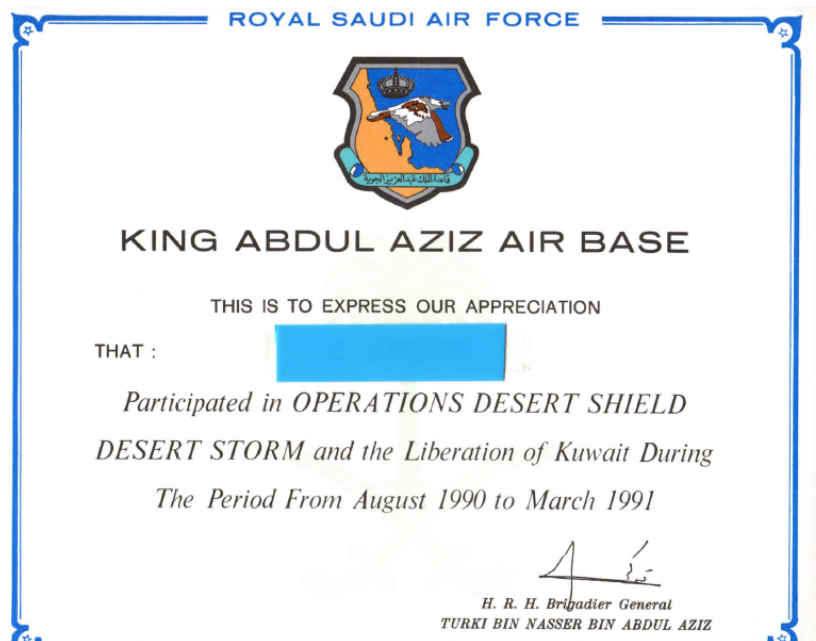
ROYAL SAUDI AIR FORCE

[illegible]

KING ABDUL AZIZ AIR BASE

THIS IS TO EXPRESS OUR APPRECIATION

THAT :

Participated in OPERATIONS DESERT SHIELD DESERT STORM and the Liberation of Kuwait During The Period From August 1990 to March 1991

H. R. H. Brigadier General
TURKI BIN NASSER BIN ABDUL AZIZ